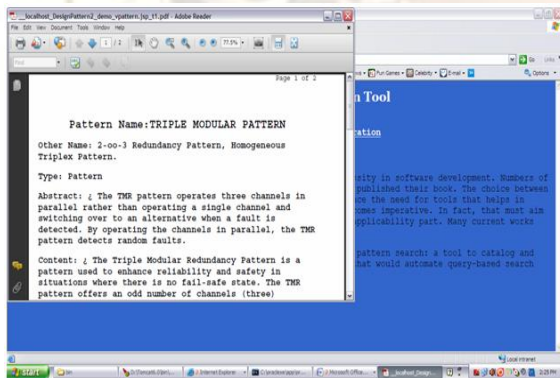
__localhost_DesignPattern2_demo_vpattern.jsp_t1.pdf - Adobe Reader

File Edit View Document Tools Window Help

1 / 2

77.5%

Page 1 of 2

Pattern Name:TRIPLE MODULAR PATTERN

Other Name: 2-oo-3 Redundancy Pattern, Homogeneous Triplex Pattern.

Type: Pattern

Abstract: ¿ The TMR pattern operates three channels in parallel rather than operating a single channel and switching over to an alternative when a fault is detected. By operating the channels in parallel, the TMR pattern detects random faults.

Content: ¿ The Triple Modular Redundancy Pattern is a pattern used to enhance reliability and safety in situations where there is no fail-safe state. The TMR pattern offers an odd number of channels (three)

Fun Games   Celebrity   E-mail

Go   Links

Options

n Tool

ration

sity in software development. Numbers of published their book. The choice between ce the need for tools that helps in omes imperative. In fact, that must aim applicability part. Many current works

pattern search: a tool to catalog and hat would automate query-based search

Local intranet

start

Internet Explorer

Microsoft Office...

_localhost_Design...

3:29 PM